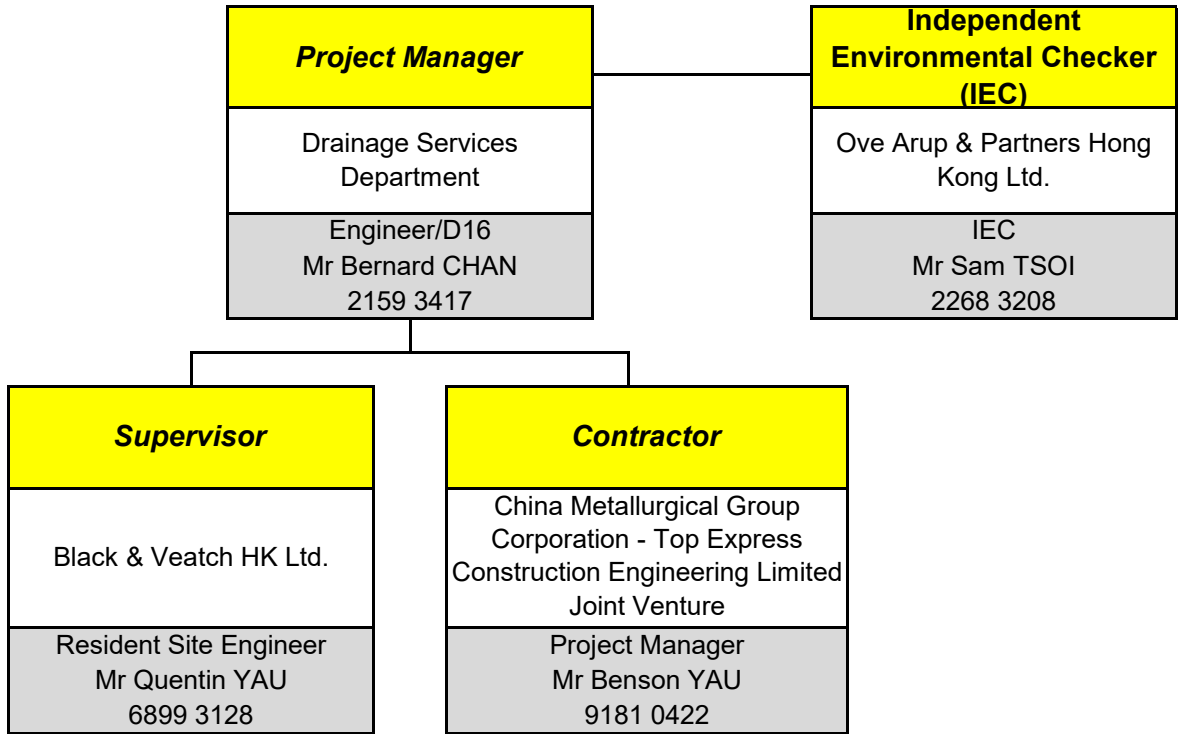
Project Manager

Drainage Services Department

Engineer/D16
Mr Bernard CHAN
2159 3417

Independent Environmental Checker (IEC)

Ove Arup & Partners Hong Kong Ltd.

IEC
Mr Sam TSOI
2268 3208

Supervisor

Black & Veatch HK Ltd.

Resident Site Engineer
Mr Quentin YAU
6899 3128

Contractor

China Metallurgical Group Corporation - Top Express Construction Engineering Limited Joint Venture

Project Manager
Mr Benson YAU
9181 0422